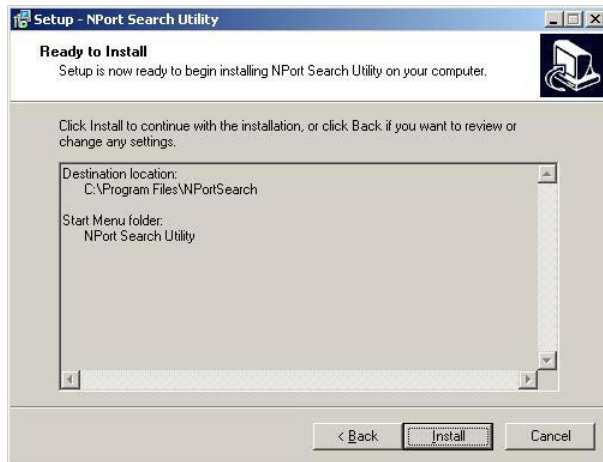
Setup - NPort Search Utility

Ready to Install

Setup is now ready to begin installing NPort Search Utility on your computer.

Click Install to continue with the installation, or click Back if you want to review or change any settings.

Destination location:
C:\Program Files\NPortSearch

Start Menu folder:
NPort Search Utility

< Back

Install

Cancel